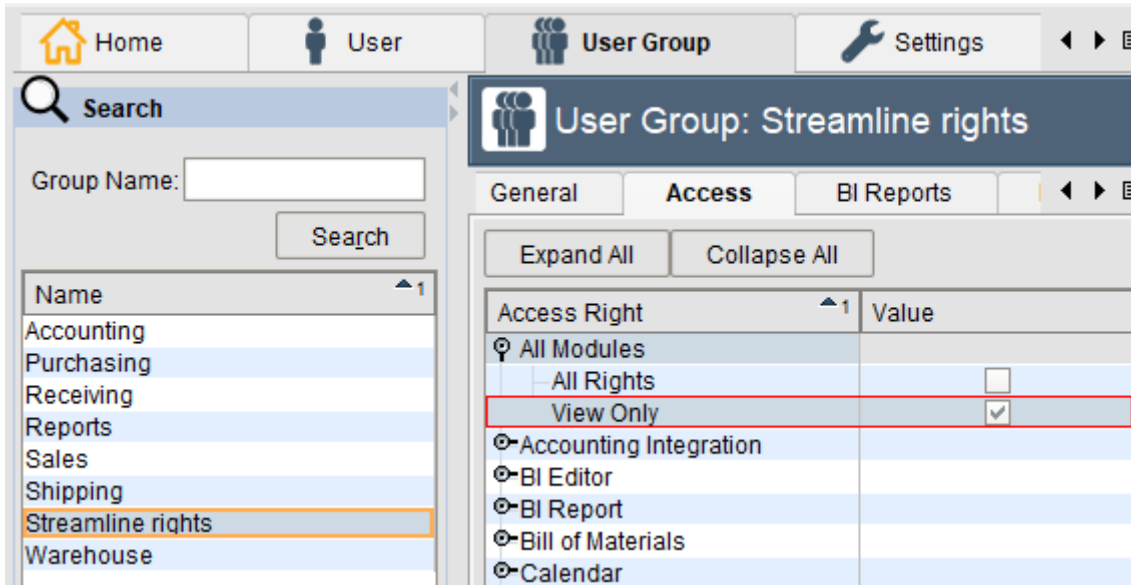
Home User User Group Settings

Search

Group Name:

Search

| Name |
|---|
| Accounting |
| Purchasing |
| Receiving |
| Reports |
| Sales |
| Shipping |
| Streamline rights |
| Warehouse |

User Group: Streamline rights

General Access BI Reports

Expand All Collapse All

| Access Right | Value |
|---|---|
| All Modules | |
| All Rights | ☐ |
| View Only | ☑ |
| Accounting Integration | |
| BI Editor | |
| BI Report | |
| Bill of Materials | |
| Calendar | |